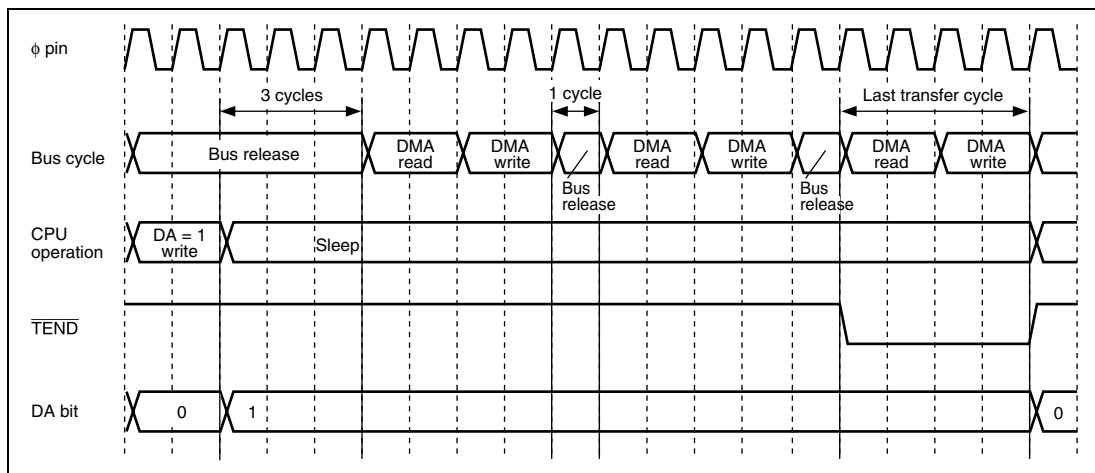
$\phi$ pin

3 cycles

1 cycle

Last transfer cycle

Bus cycle

Bus release

DMA read

DMA write

Bus release

DMA read

DMA write

Bus release

DMA read

DMA write

CPU operation

DA = 1 write

Sleep

$\overline{TEND}$

DA bit

0

1

0